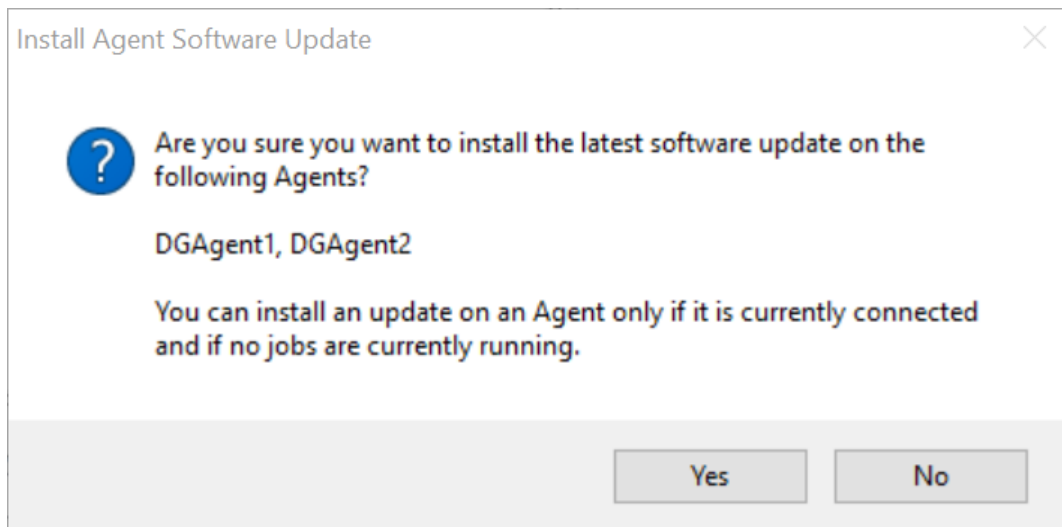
Install Agent Software Update

?

Are you sure you want to install the latest software update on the following Agents?

DGAgent1, DGAgent2

You can install an update on an Agent only if it is currently connected and if no jobs are currently running.

Yes

No